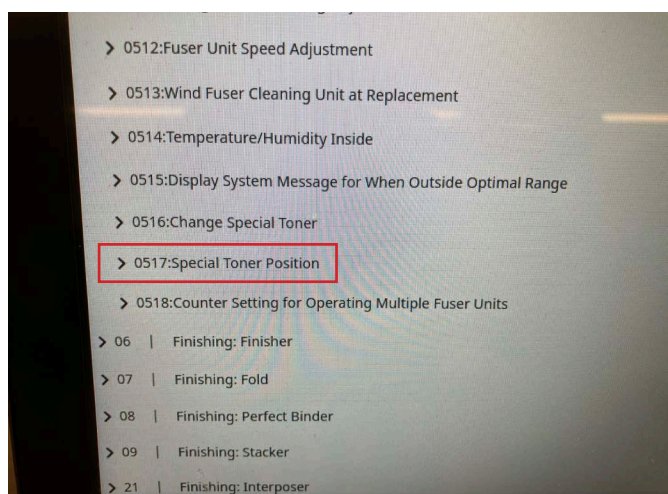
> 0512:Fuser Unit Speed Adjustment

> 0513:Wind Fuser Cleaning Unit at Replacement

> 0514:Temperature/Humidity Inside

> 0515:Display System Message for When Outside Optimal Range

> 0516:Change Special Toner

> 0517:Special Toner Position

> 0518:Counter Setting for Operating Multiple Fuser Units

> 06 | Finishing: Finisher

> 07 | Finishing: Fold

> 08 | Finishing: Perfect Binder

> 09 | Finishing: Stacker

> 21 | Finishing: Interposer